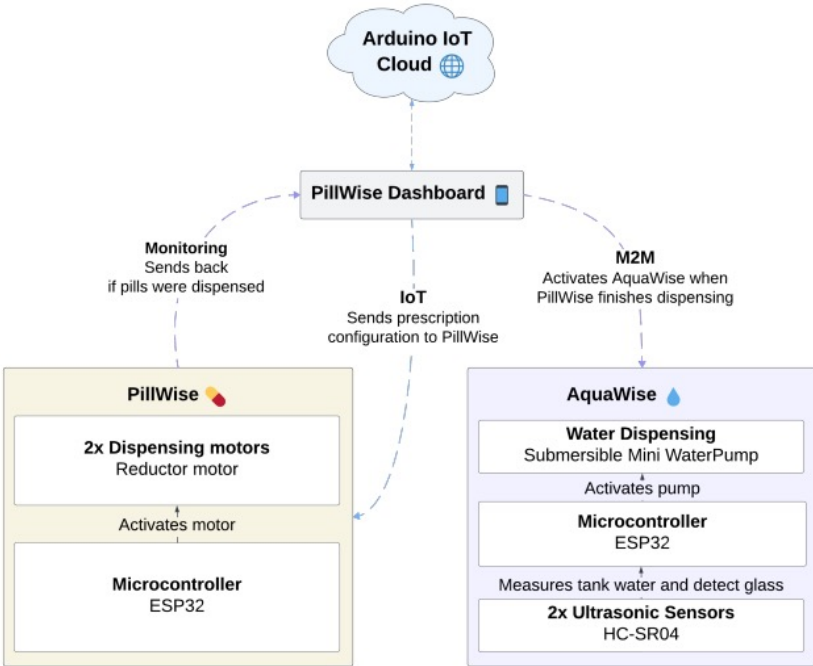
Arduino IoT Cloud

PillWise Dashboard

Monitoring
Sends back if pills were dispensed

IoT
Sends prescription configuration to PillWise

M2M
Activates AquaWise when PillWise finishes dispensing

PillWise

2x Dispensing motors
Reductor motor

Activates motor

Microcontroller
ESP32

AquaWise

Water Dispensing
Submersible Mini WaterPump

Activates pump

Microcontroller
ESP32

Measures tank water and detect glass

2x Ultrasonic Sensors
HC-SR04